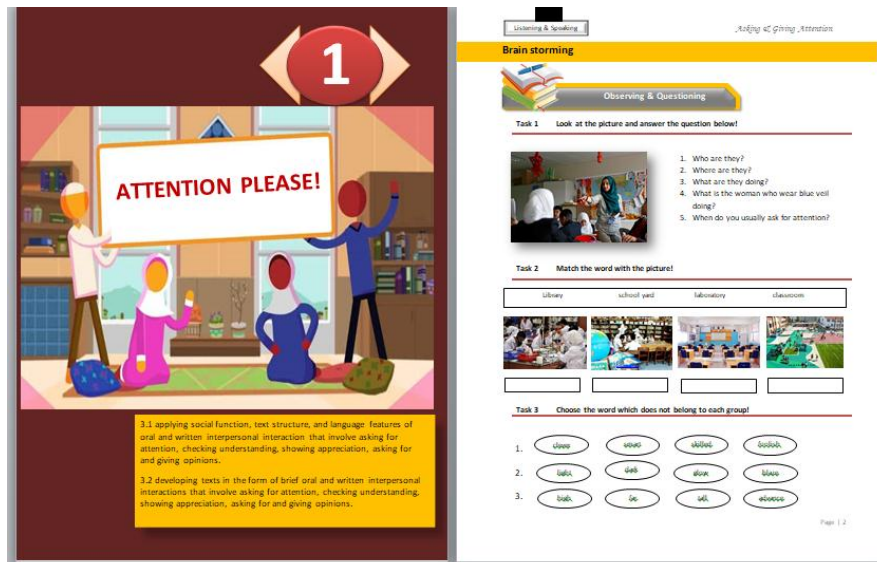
1

ATTENTION PLEASE!

3.1 applying social function, text structure, and language features of oral and written interpersonal interaction that involve asking for attention, checking understanding, showing appreciation, asking for and giving opinions.

3.2 developing texts in the form of brief oral and written interpersonal interactions that involve asking for attention, checking understanding, showing appreciation, asking for and giving opinions.

Listening & Speaking

Asking & Giving Attention

Brain storming

Observing & Questioning

Task 1 Look at the picture and answer the question below!

1. Who are they?
2. Where are they?
3. What are they doing?
4. What is the woman who wear blue veil doing?
5. When do you usually ask for attention?

Task 2 Match the word with the picture!

| Library | school yard | laboratory | classroom |
|---|---|---|---|

Task 3 Choose the word which does not belong to each group!

1. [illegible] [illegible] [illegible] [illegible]
2. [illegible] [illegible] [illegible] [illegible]
3. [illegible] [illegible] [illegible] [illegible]

Page | 2